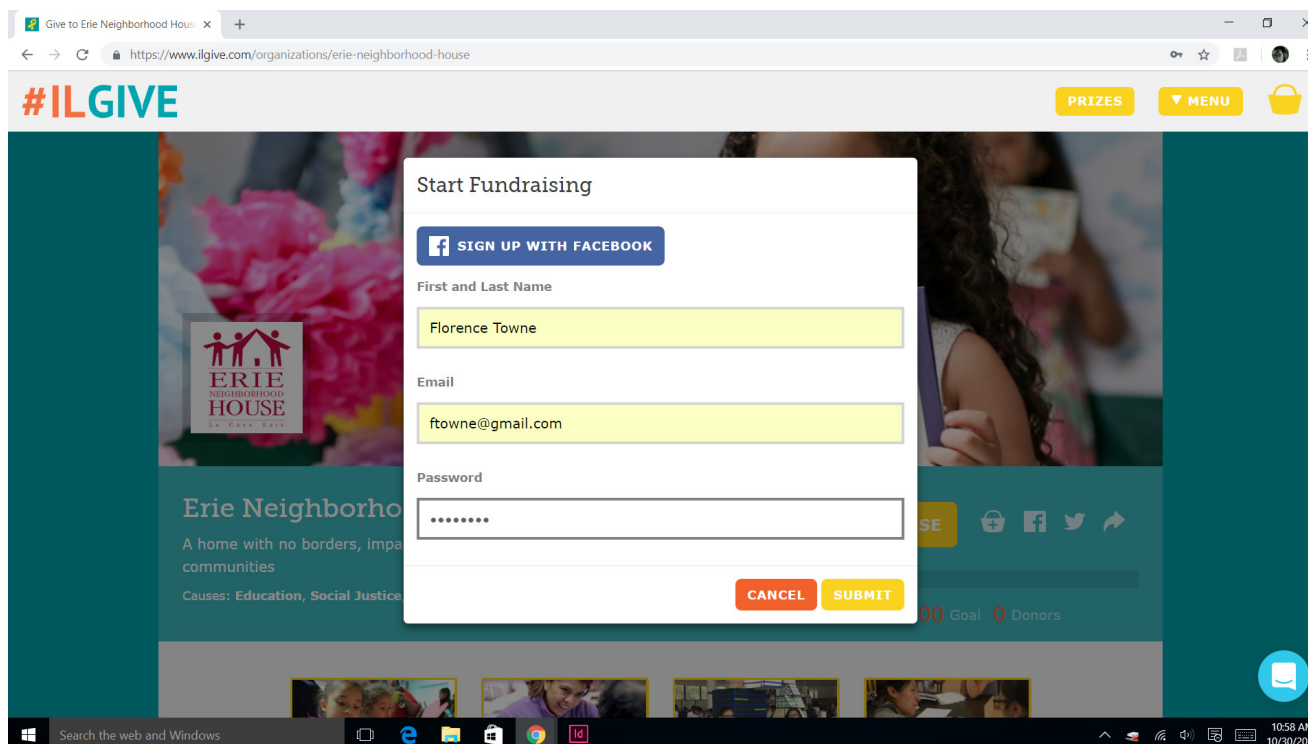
Give to Erie Neighborhood Hous ×

https://www.ilgive.com/organizations/erie-neighborhood-house

#ILGIVE

PRIZES

▼ MENU

ERIE NEIGHBORHOOD HOUSE
La Casa Erie

Erie Neighborho

A home with no borders, impa
communities

Causes: Education, Social Justice

SE

00 Goal 0 Donors

Start Fundraising

SIGN UP WITH FACEBOOK

First and Last Name

Florence Towne

Email

ftowne@gmail.com

Password

••••••••

CANCEL

SUBMIT

Search the web and Windows

10:58 A
10/30/20